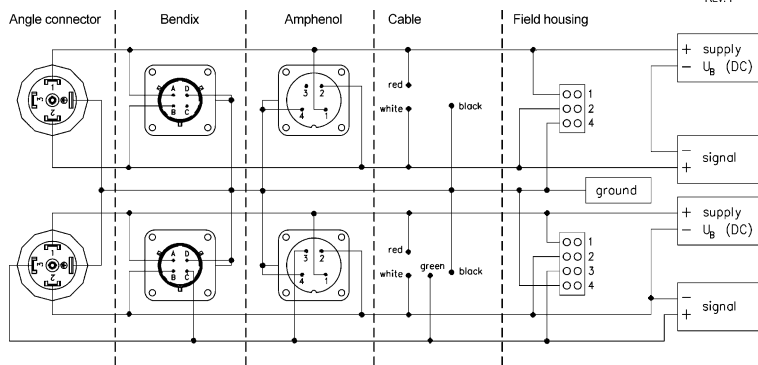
Rev.1

Angle connector

Bendix

Amphenol

Cable

Field housing

+ supply
− $U_B$ (DC)

−
signal
+

ground

+ supply
− $U_B$ (DC)

−
signal
+

3
1
2

A D
B C

3 2
4 1

red
white
black

1
2
4

3
1
2

A D
B C

3 2
4 1

red
white
green
black

1
2
3
4